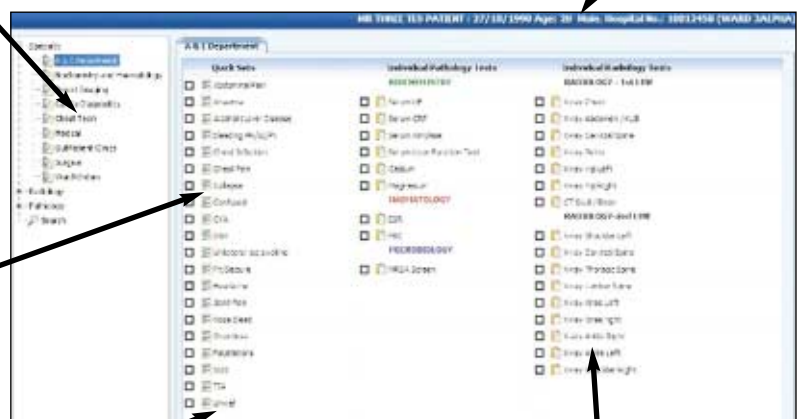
MR THREE TES PATIENT : 27/10/1990 Age: 20 Male. Hospital No.: 10012458 (WARD 3ALPHA)

Specialty
A & E Department
Biochemistry and Haematology
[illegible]
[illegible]
Chest Team
Medical
Outpatient Clinics
Surgical
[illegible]
Radiology
Pathology
Search

A & E Department

Quick Sets
Abdominal Pain
Anaemia
Alcohol/Liver Disease
Bleeding Per Rectum
Chest Infection
Chest Pain
Collapse
Confused
CVA
DKA
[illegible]
Pt Seizure
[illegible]
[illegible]
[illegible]
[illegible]
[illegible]
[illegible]
TIA
Unwell

Individual Pathology Tests
BIOCHEMISTRY
Serum U&E
Serum CRP
Serum Amylase
Serum Liver Function Test
Calcium
Magnesium
HAEMATOLOGY
FBC
INR
MICROBIOLOGY
MRSA Screen

Individual Radiology Tests
RADIOLOGY - 1st LINE
X-ray Chest
X-ray Abdomen / KUB
X-ray Cervical Spine
X-ray Pelvis
X-ray Hip Left
X-ray Hip Right
CT Scan Brain
RADIOLOGY - 2nd LINE
X-ray Shoulder Left
X-ray Cervical Spine
X-ray Thoracic Spine
X-ray Lumbar Spine
X-ray Knee Left
X-ray Knee Right
X-ray Ankle Right
X-ray Ankle Left
X-ray Shoulder Right